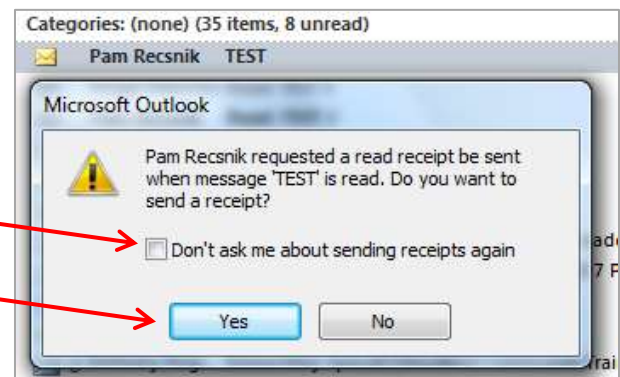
Categories: (none) (35 items, 8 unread)

Pam Recsnik TEST

Microsoft Outlook

Pam Recsnik requested a read receipt be sent when message 'TEST' is read. Do you want to send a receipt?

Don't ask me about sending receipts again

Yes

No